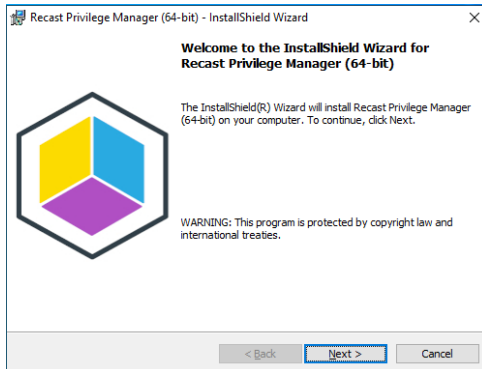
Recast Privilege Manager (64-bit) - InstallShield Wizard

×

Welcome to the InstallShield Wizard for Recast Privilege Manager (64-bit)

The InstallShield(R) Wizard will install Recast Privilege Manager (64-bit) on your computer. To continue, click Next.

WARNING: This program is protected by copyright law and international treaties.

< Back

Next >

Cancel